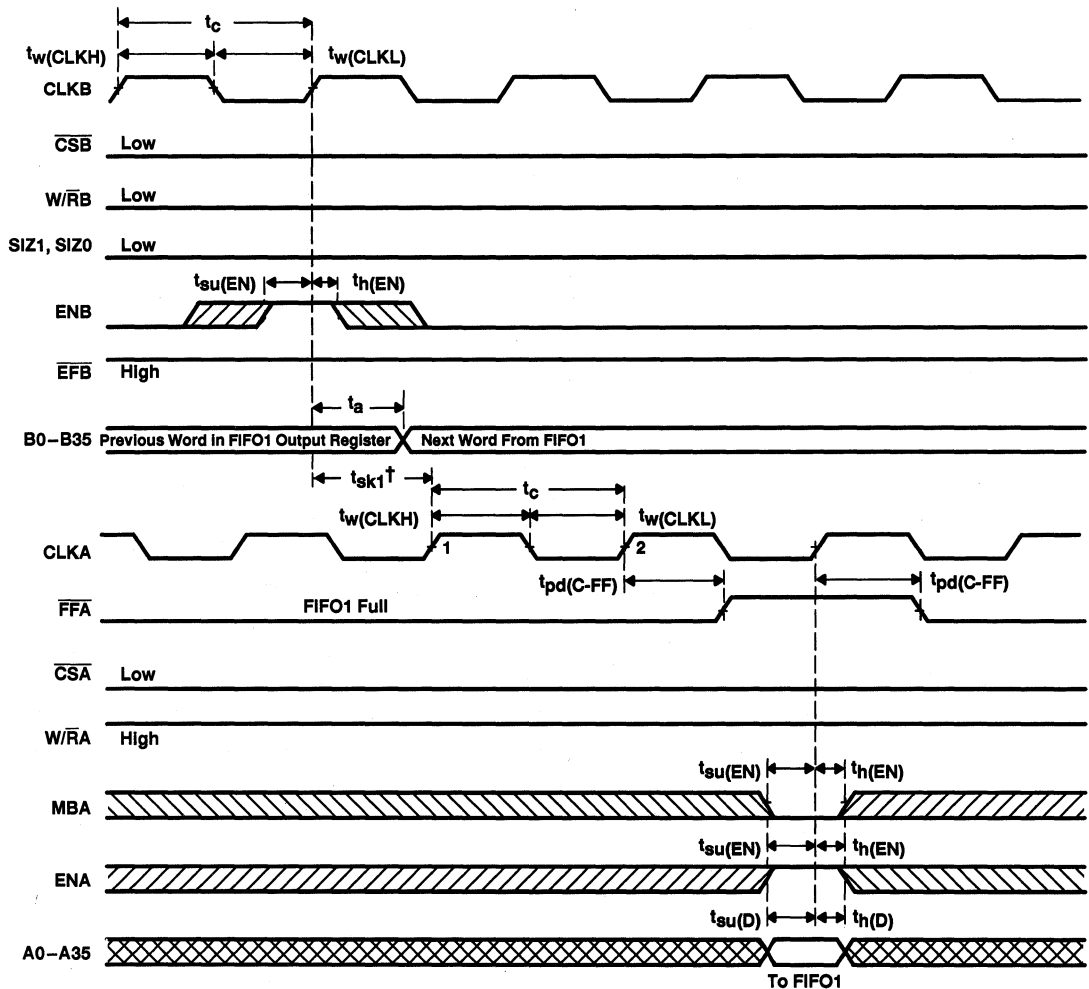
$t_c$
$t_{w(CLKH)}$
$t_{w(CLKL)}$
CLKB
$\overline{CSB}$ Low
W/$\overline{R}$B Low
SIZ1, SIZ0 Low
$t_{su(EN)}$
$t_{h(EN)}$
ENB
$\overline{EFB}$ High
$t_a$
B0–B35 Previous Word in FIFO1 Output Register Next Word From FIFO1
$t_{sk1}$†
$t_c$
$t_{w(CLKH)}$
$t_{w(CLKL)}$
CLKA
1
2
$t_{pd(C-FF)}$
$t_{pd(C-FF)}$
$\overline{FFA}$ FIFO1 Full
$\overline{CSA}$ Low
W/$\overline{R}$A High
$t_{su(EN)}$
$t_{h(EN)}$
MBA
$t_{su(EN)}$
$t_{h(EN)}$
ENA
$t_{su(D)}$
$t_{h(D)}$
A0–A35
To FIFO1